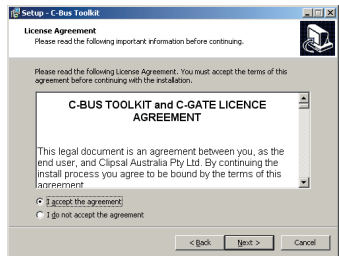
Setup - C-Bus Toolkit

License Agreement
Please read the following important information before continuing.

Please read the following License Agreement. You must accept the terms of this agreement before continuing with the installation.

C-BUS TOOLKIT and C-GATE LICENCE AGREEMENT

This legal document is an agreement between you, as the end user, and Clipsal Australia Pty Ltd. By continuing the install process you agree to be bound by the terms of this agreement

I accept the agreement
I do not accept the agreement

< Back
Next >
Cancel